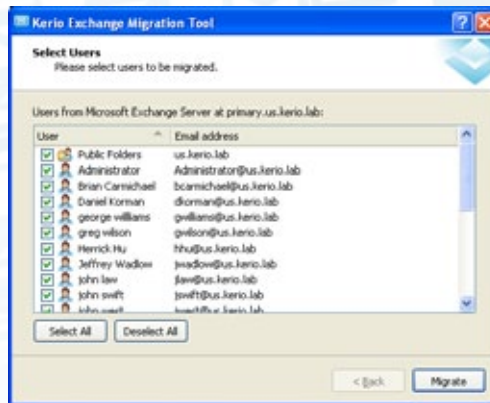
Kerio Exchange Migration Tool

Select Users
Please select users to be migrated.

Users from Microsoft Exchange Server at primary.us.kerio.lab:

| User | Email address |
|---|---|
| Public Folders | us.kerio.lab |
| Administrator | Administrator@us.kerio.lab |
| Brian Carmichael | bcarmichael@us.kerio.lab |
| Daniel Korman | dkorman@us.kerio.lab |
| george williams | gwilliams@us.kerio.lab |
| greg wilson | gwilson@us.kerio.lab |
| Herrick Hu | hhu@us.kerio.lab |
| Jeffrey Wadlow | jwadlow@us.kerio.lab |
| john law | jlaw@us.kerio.lab |
| john swift | jswift@us.kerio.lab |
| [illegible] | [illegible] |

Select All
Deselect All

< Back
Migrate